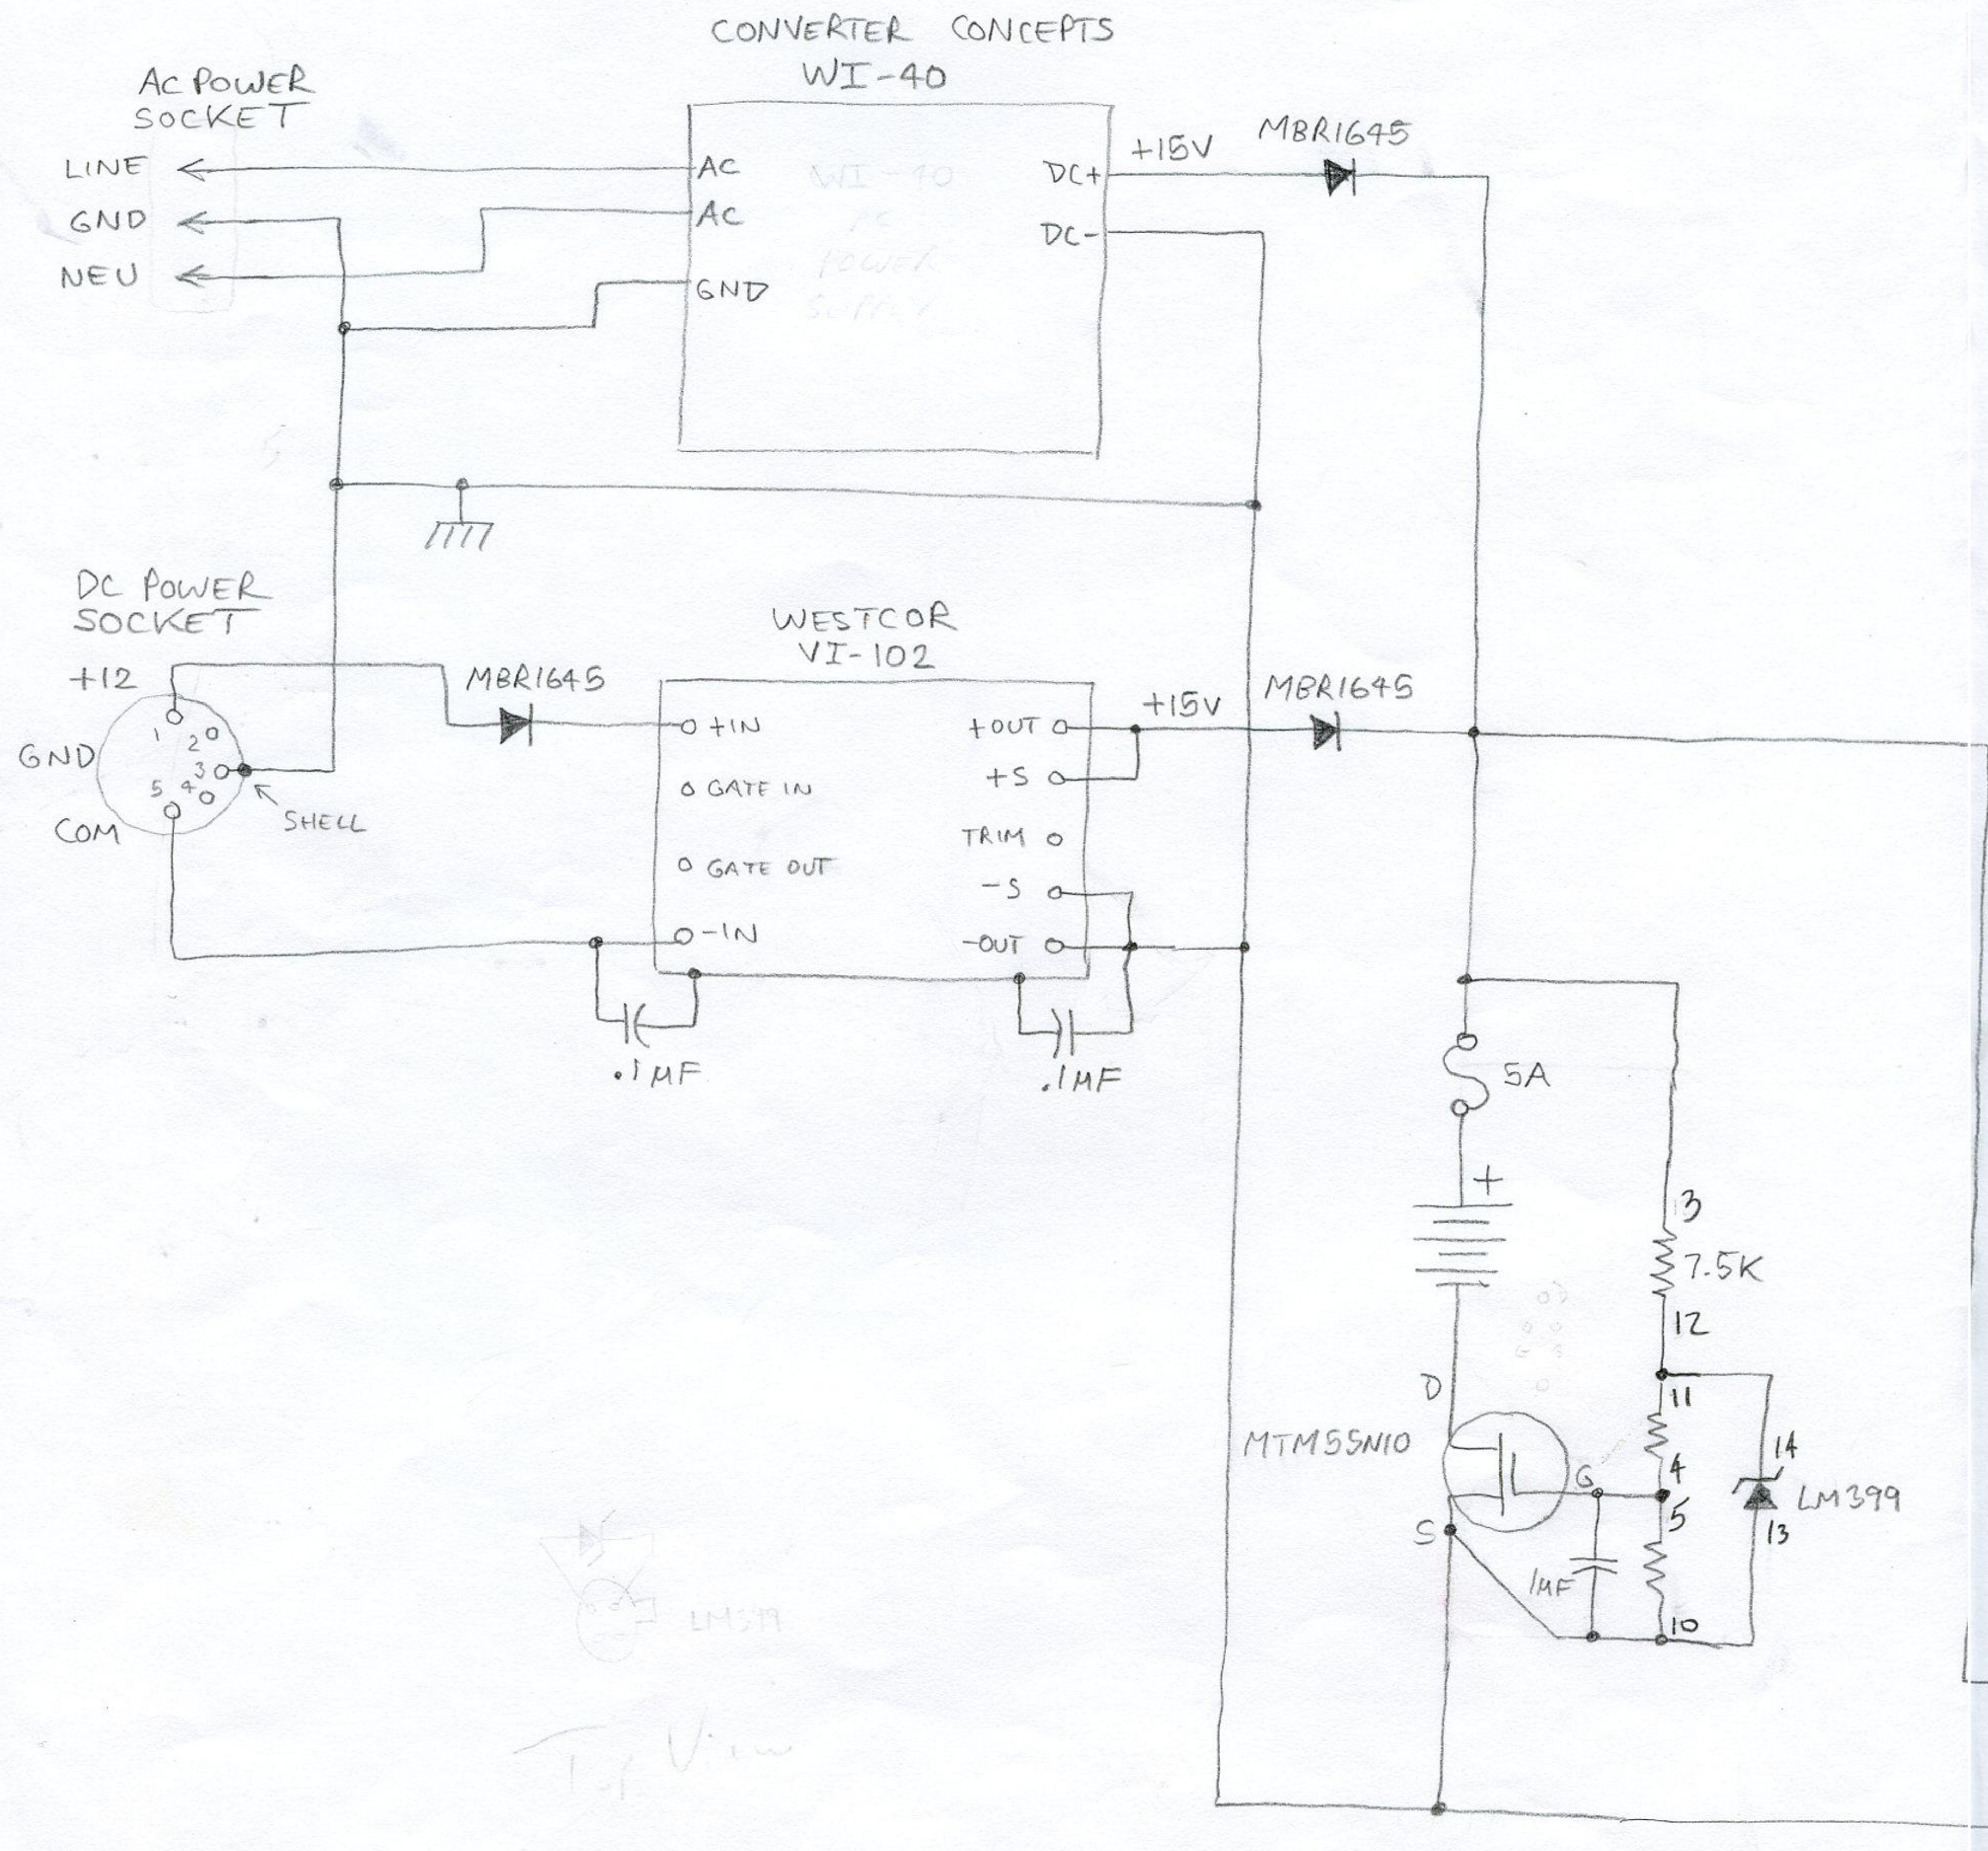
CONVERTER CONCEPTS
WI-40

AC POWER SOCKET
LINE
GND
NEU

AC
AC
GND

WI-40
AC
POWER
SUPPLY

DC+
DC-
+15V
MBR1645

DC POWER SOCKET
+12
GND
COM
1
2
3
4
5
SHELL

MBR1645

WESTCOR
VI-102
+IN
GATE IN
GATE OUT
-IN
+OUT
+S
TRIM
-S
-OUT

+15V
MBR1645

.1MF
.1MF

5A
+
13
7.5K
12
11
4
5
10
14
LM399
13
D
MTM55N10
G
S
1MF

LM399
Top View